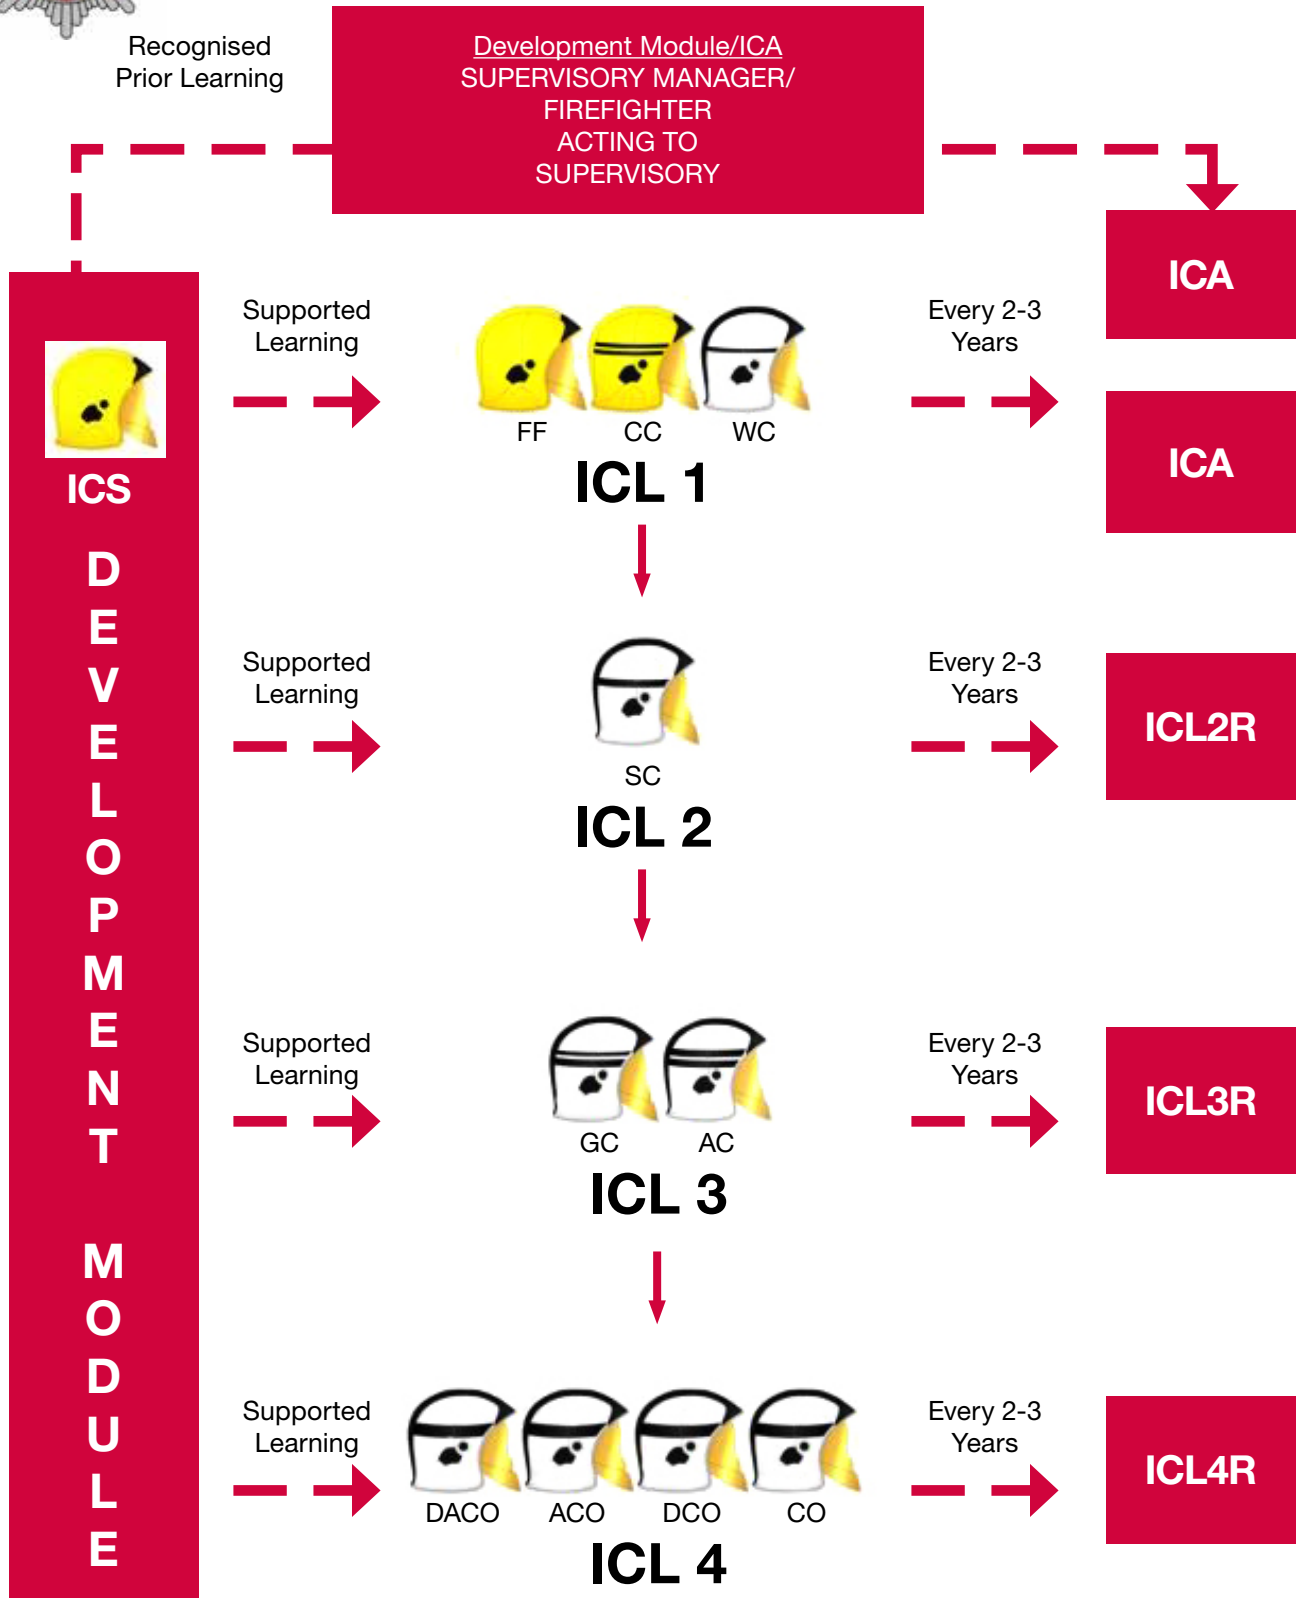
Recognised Prior Learning

Development Module/ICA
SUPERVISORY MANAGER/ FIREFIGHTER ACTING TO SUPERVISORY

ICA

ICS

DEVELOPMENT MODULE

Supported Learning

FF CC WC

ICL 1

Every 2-3 Years

ICA

Supported Learning

SC

ICL 2

Every 2-3 Years

ICL2R

Supported Learning

GC AC

ICL 3

Every 2-3 Years

ICL3R

Supported Learning

DACO ACO DCO CO

ICL 4

Every 2-3 Years

ICL4R